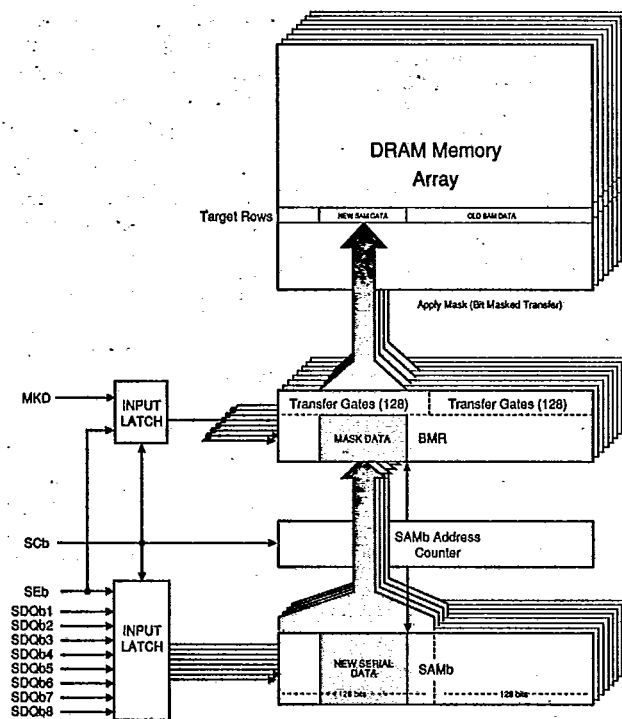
DRAM Memory Array

Target Rows

NEW SAM DATA

OLD SAM DATA

Apply Mask (Bit Masked Transfer)

MKD

INPUT LATCH

Transfer Gates (128)

Transfer Gates (128)

MASK DATA

BMR

SCb

SAMb Address Counter

SEb

SDQb1
SDQb2
SDQb3
SDQb4
SDQb5
SDQb6
SDQb7
SDQb8

INPUT LATCH

NEW SERIAL DATA

SAMb

128 bits

128 bits